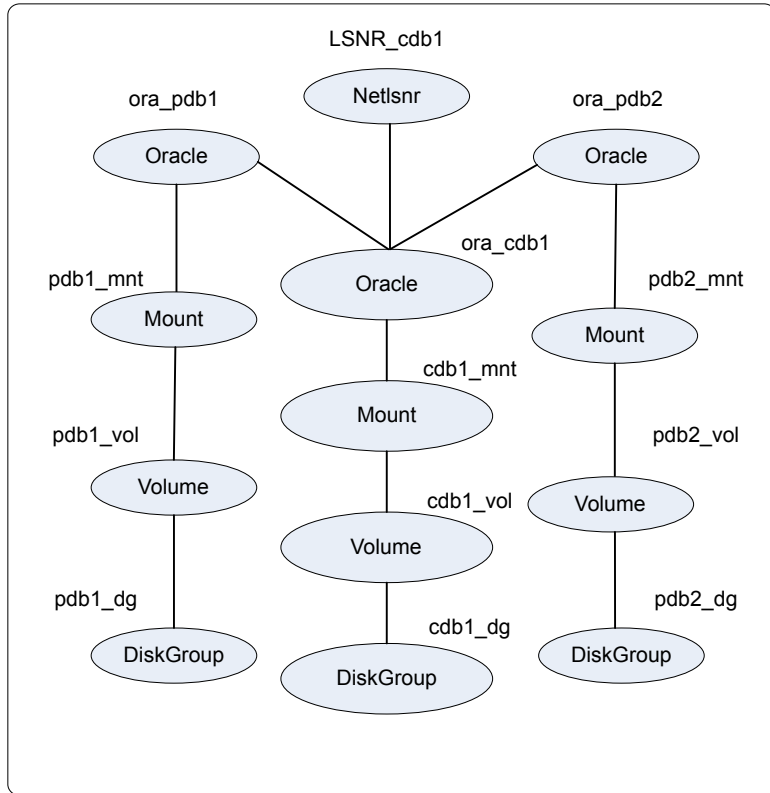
LSNR_cdb1

Netlsnr

ora_pdb1

Oracle

ora_pdb2

Oracle

ora_cdb1

Oracle

pdb1_mnt

Mount

pdb2_mnt

Mount

cdb1_mnt

Mount

pdb1_vol

Volume

pdb2_vol

Volume

cdb1_vol

Volume

pdb1_dg

DiskGroup

cdb1_dg

DiskGroup

pdb2_dg

DiskGroup